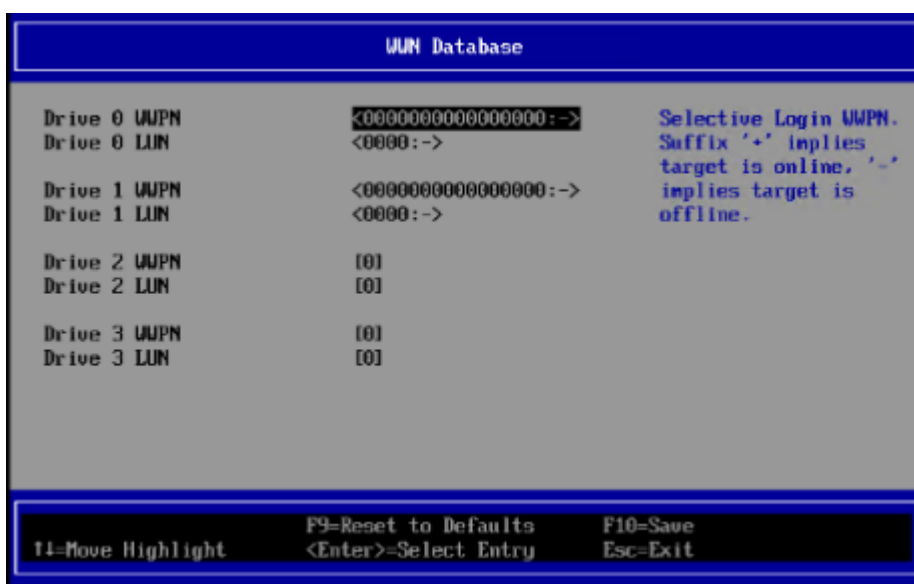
WWN Database

Drive 0 WWPN <0000000000000000:->
Drive 0 LUN <0000:->

Drive 1 WWPN <0000000000000000:->
Drive 1 LUN <0000:->

Drive 2 WWPN [0]
Drive 2 LUN [0]

Drive 3 WWPN [0]
Drive 3 LUN [0]

Selective Login WWPN. Suffix '+' implies target is online, '-' implies target is offline.

↑↓=Move Highlight

F9=Reset to Defaults
<Enter>=Select Entry

F10=Save
Esc=Exit